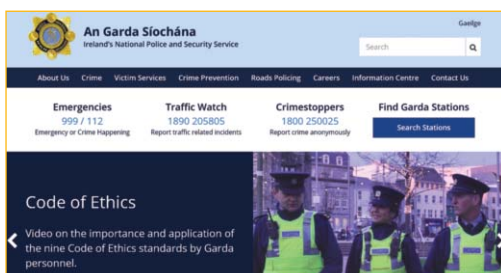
An Garda Síochána
Ireland's National Police and Security Service

Gaeilge

Search

About Us Crime Victim Services Crime Prevention Roads Policing Careers Information Centre Contact Us

Emergencies
999 / 112
Emergency or Crime Happening

Traffic Watch
1890 205805
Report traffic related incidents

Crimestoppers
1800 250025
Report crime anonymously

Find Garda Stations
Search Stations

Code of Ethics

Video on the importance and application of the nine Code of Ethics standards by Garda personnel.